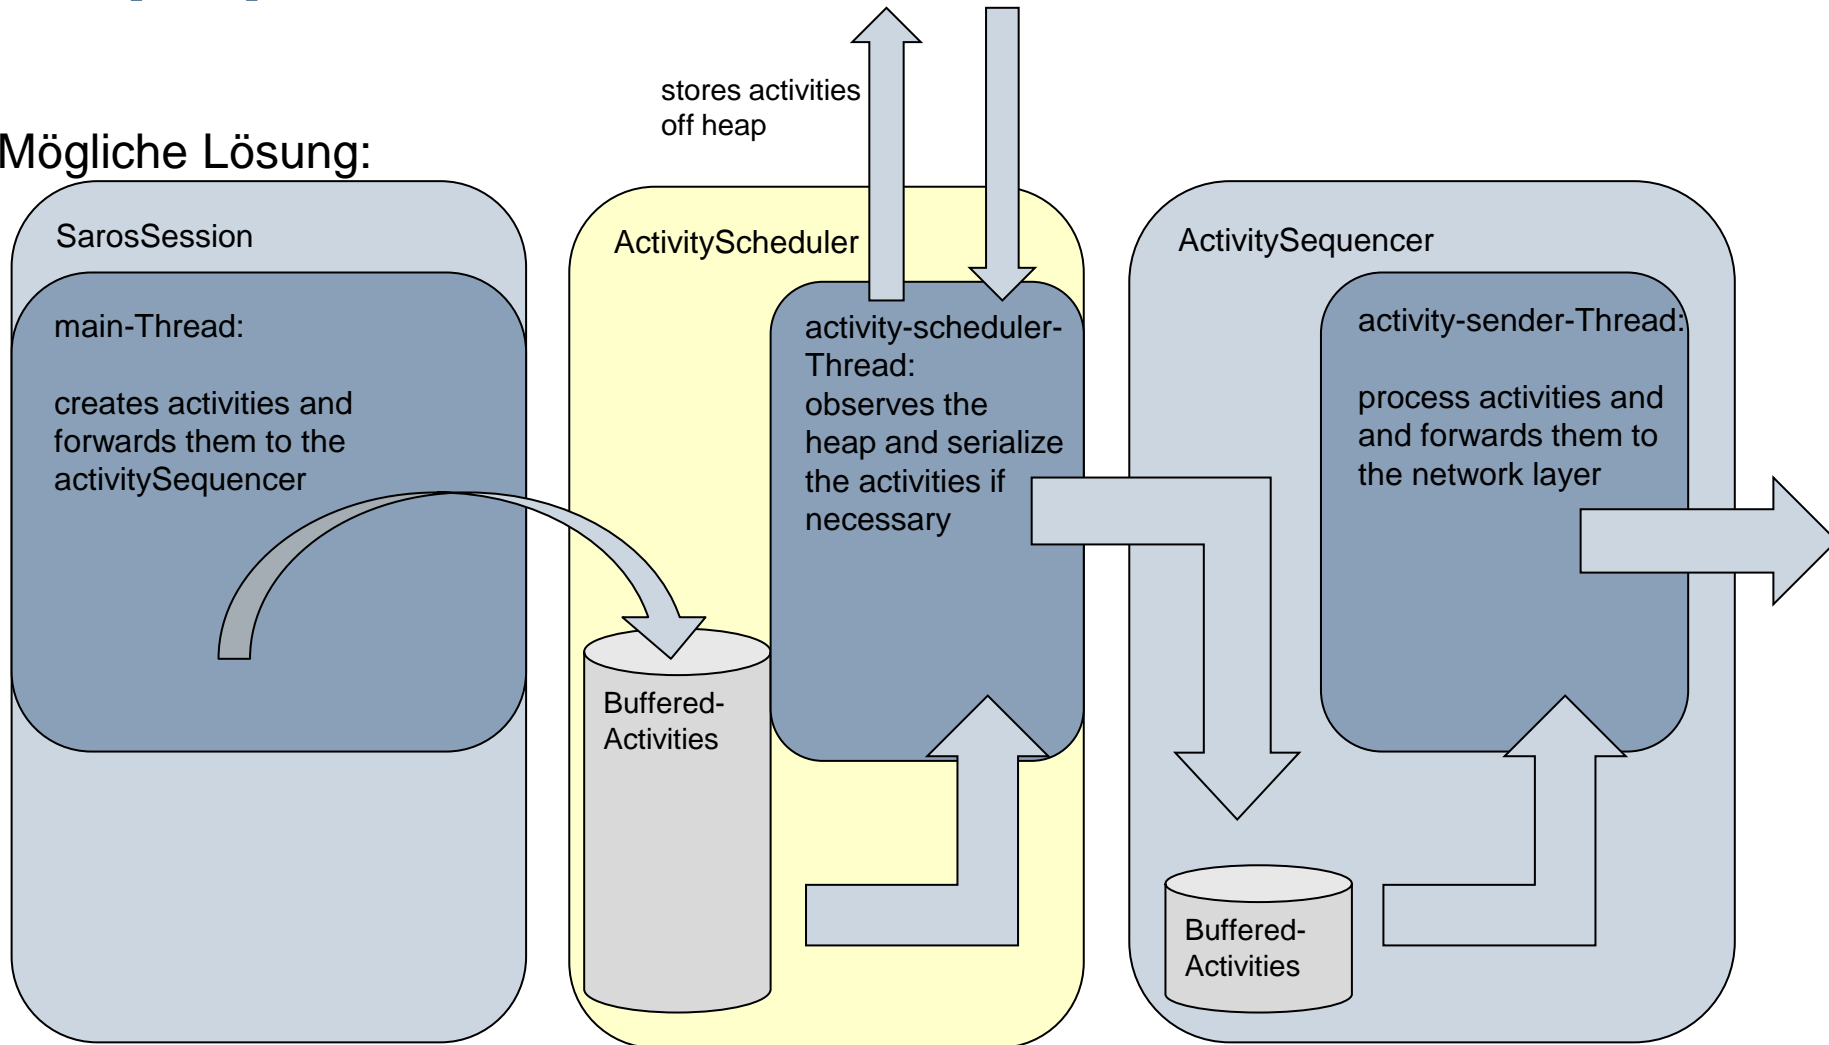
stores activities off heap

Mögliche Lösung:

SarosSession

main-Thread:

creates activities and forwards them to the activitySequencer

ActivityScheduler

activity-scheduler-Thread:
observes the heap and serialize the activities if necessary

Buffered-Activities

ActivitySequencer

activity-sender-Thread:

process activities and and forwards them to the network layer

Buffered-Activities